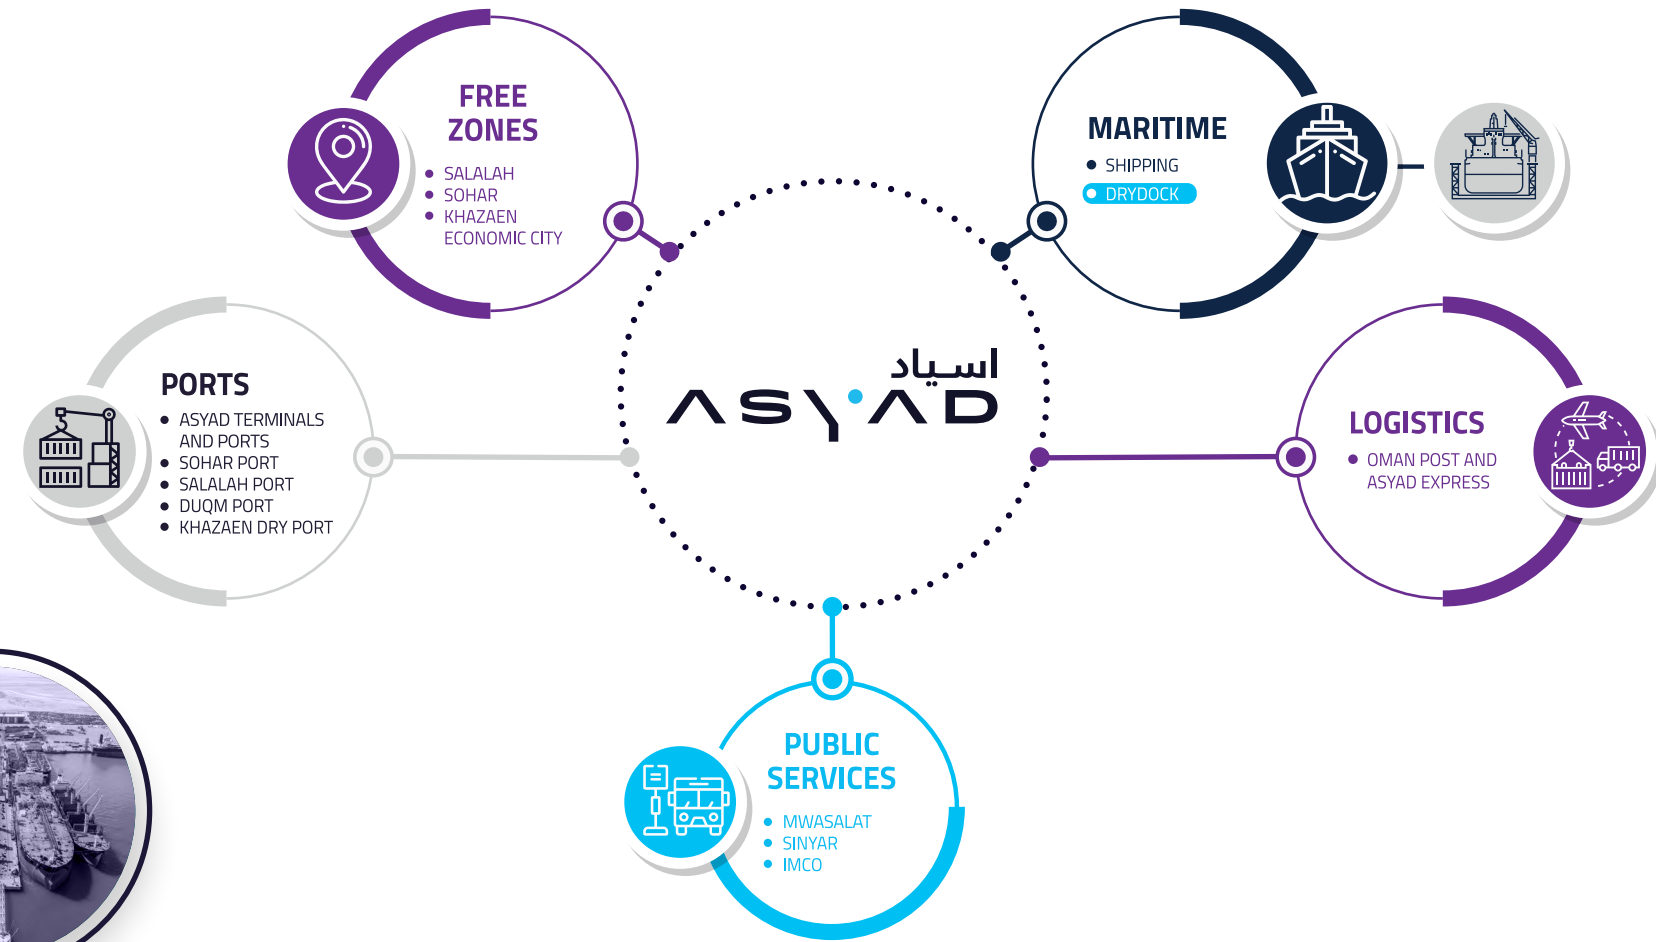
FREE ZONES
SALALAH
SOHAR
KHAZAEN ECONOMIC CITY

MARITIME
SHIPPING
DRYDOCK

اسياد
ASYAD

PORTS
ASYAD TERMINALS AND PORTS
SOHAR PORT
SALALAH PORT
DUQM PORT
KHAZAEN DRY PORT

LOGISTICS
OMAN POST AND ASYAD EXPRESS

PUBLIC SERVICES
MWASALAT
SINYAR
IMCO